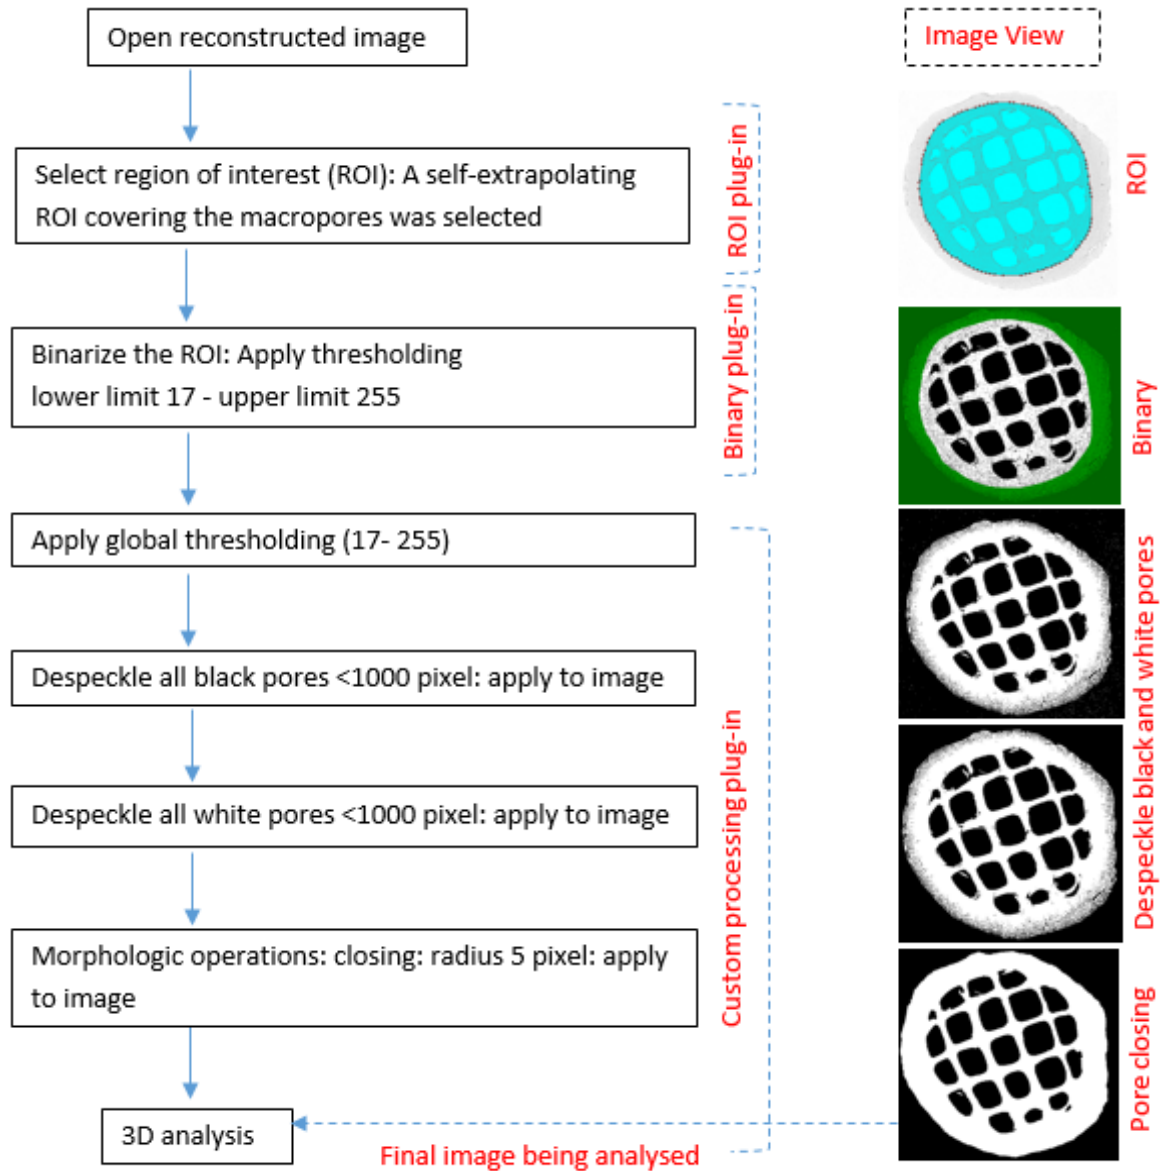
Open reconstructed image

Image View

Select region of interest (ROI): A self-extrapolating ROI covering the macropores was selected

ROI plug-in

ROI

Binarize the ROI: Apply thresholding lower limit 17 - upper limit 255

Binary plug-in

Binary

Apply global thresholding (17- 255)

Despeckle all black pores <1000 pixel: apply to image

Despeckle all white pores <1000 pixel: apply to image

Morphologic operations: closing: radius 5 pixel: apply to image

Custom processing plug-in

Despeckle black and white pores

Pore closing

3D analysis

Final image being analysed